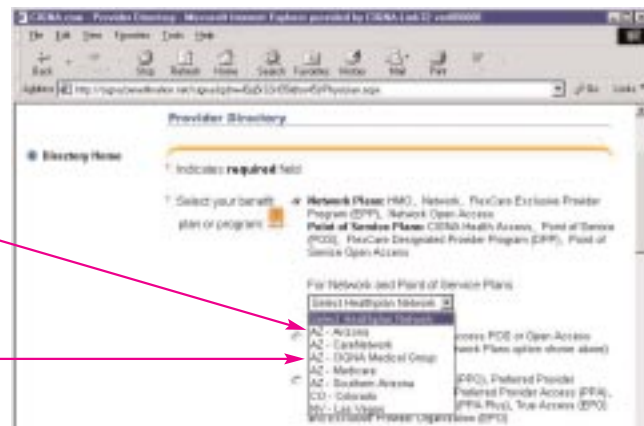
CIGNA.com - Provider Directory - Microsoft Internet Explorer provided by CIGNA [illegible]

File Edit View Favorites Tools Help

Back Stop Refresh Home Search Favorites History Mail Print

Address http://cigna.benefitnation.net/cigna/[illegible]Physician.aspx Go Links

Provider Directory

Directory Home

* Indicates required field

* Select your benefit plan or program:

Network Plans: HMO, Network, FlexCare Exclusive Provider Program (EPP), Network Open Access
Point of Service Plans: CIGNA Health Access, Point of Service (POS), FlexCare Designated Provider Program (DPP), Point of Service Open Access

For Network and Point of Service Plans

Select Healthplan Network

Select Healthplan Network
AZ - Arizona
AZ - CareNetwork
AZ - CIGNA Medical Group
AZ - Medicare
AZ - Southern Arizona
CO - Colorado
NV - Las Vegas

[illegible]ccess POS or Open Access
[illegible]work Plans option shown above)

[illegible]PPO), Preferred Provider
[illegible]Preferred Provider Access (PPA),
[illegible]PPA Plus), True Access (EPO)
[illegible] Provider Organization (EPO)